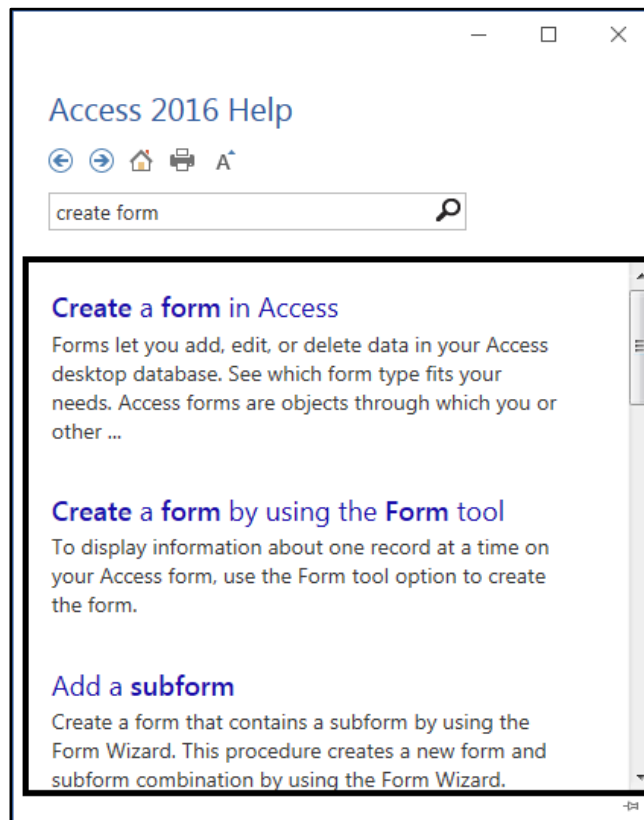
Access 2016 Help

create form

Create a form in Access

Forms let you add, edit, or delete data in your Access desktop database. See which form type fits your needs. Access forms are objects through which you or other ...

Create a form by using the Form tool

To display information about one record at a time on your Access form, use the Form tool option to create the form.

Add a subform

Create a form that contains a subform by using the Form Wizard. This procedure creates a new form and subform combination by using the Form Wizard.